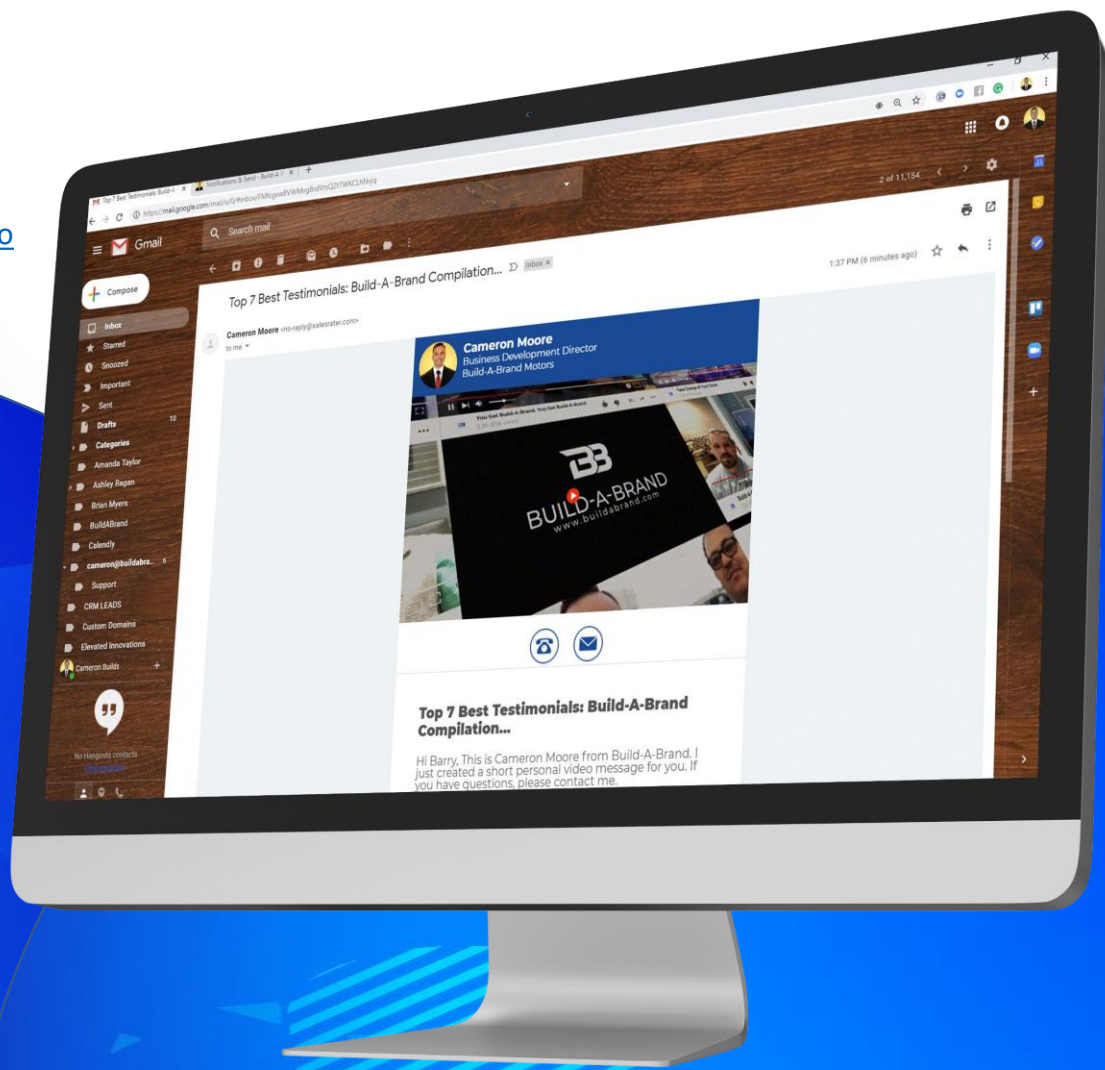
o

Top 7 Best Testimonials: Build-A | Notifications & Send - Build-A-B

https://mail.google.com/mail/u/0/#inbox/FMfcgxwBVWMvgBsdhhsQZrTWKCLrNvjq

Gmail

Search mail

Compose

Inbox
Starred
Snoozed
Important
Sent 10
Drafts
Categories
Amanda Taylor
Ashley Ragan
Brian Myers
BuildABrand
Calendly
cameron@buildabra... 6
Support
CRM LEADS
Custom Domains
Elevated Innovations

Cameron Builds +

No Hangouts contacts
Find someone

2 of 11,154

Top 7 Best Testimonials: Build-A-Brand Compilation... Inbox ×

1:37 PM (6 minutes ago)

Cameron Moore <no-reply@salesrater.com>
to me

Cameron Moore
Business Development Director
Build-A-Brand Motors

You Get Build-A-Brand, You Get Build-A-Brand

BUILD-A-BRAND
www.buildabrand.com

Top 7 Best Testimonials: Build-A-Brand Compilation...

Hi Barry, This is Cameron Moore from Build-A-Brand. I just created a short personal video message for you. If you have questions, please contact me.